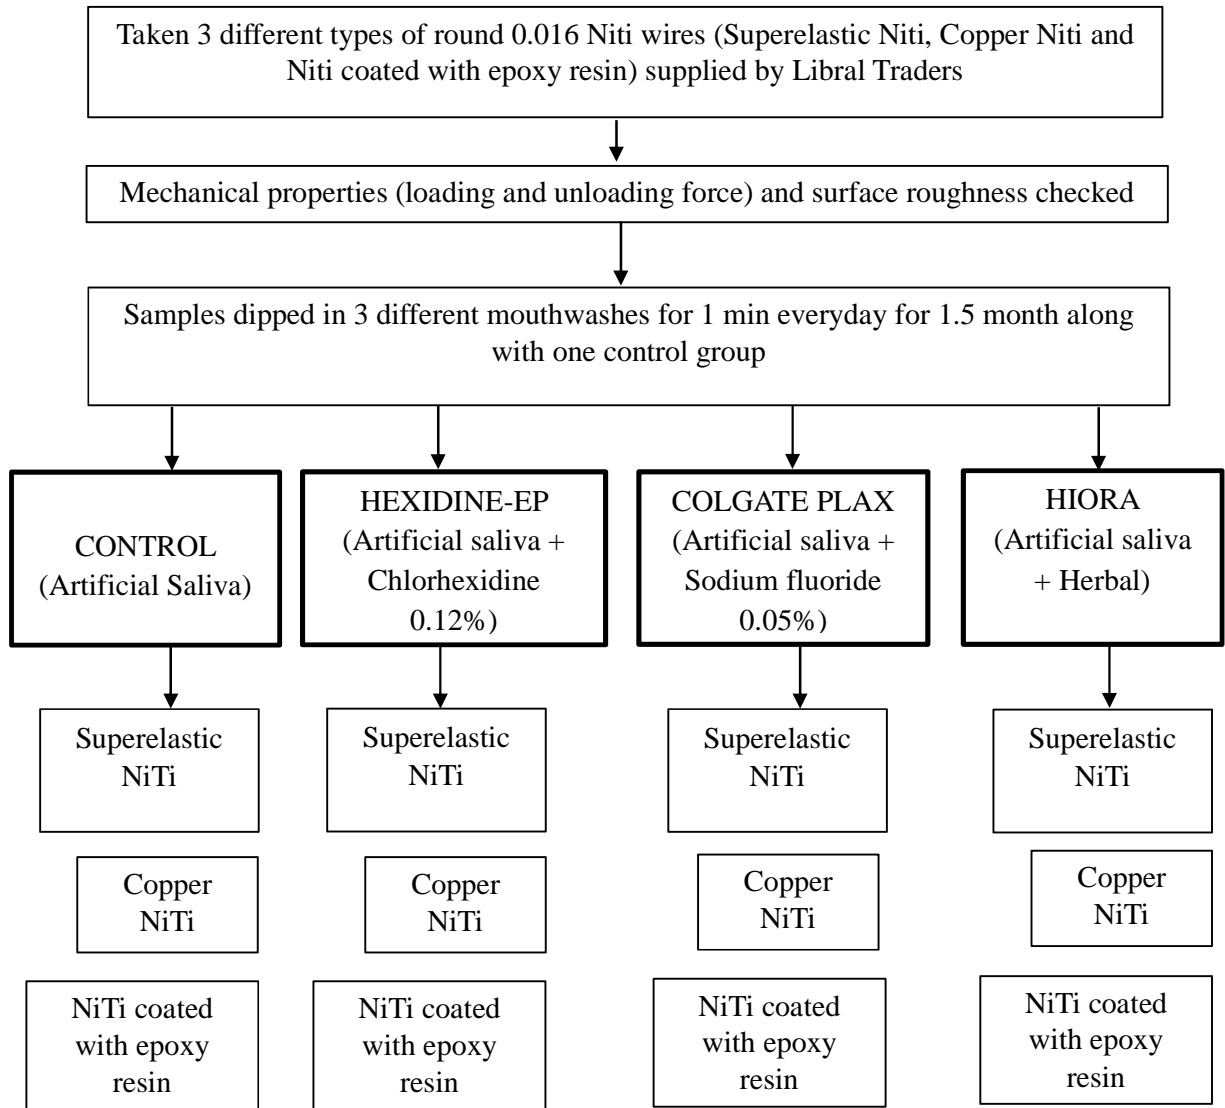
Taken 3 different types of round 0.016 Niti wires (Superelastic Niti, Copper Niti and Niti coated with epoxy resin) supplied by Libral Traders

Mechanical properties (loading and unloading force) and surface roughness checked

Samples dipped in 3 different mouthwashes for 1 min everyday for 1.5 month along with one control group

CONTROL (Artificial Saliva)

Superelastic NiTi

Copper NiTi

NiTi coated with epoxy resin

HEXIDINE-EP (Artificial saliva + Chlorhexidine 0.12%)

Superelastic NiTi

Copper NiTi

NiTi coated with epoxy resin

COLGATE PLAX (Artificial saliva + Sodium fluoride 0.05%)

Superelastic NiTi

Copper NiTi

NiTi coated with epoxy resin

HIORA (Artificial saliva + Herbal)

Superelastic NiTi

Copper NiTi

NiTi coated with epoxy resin